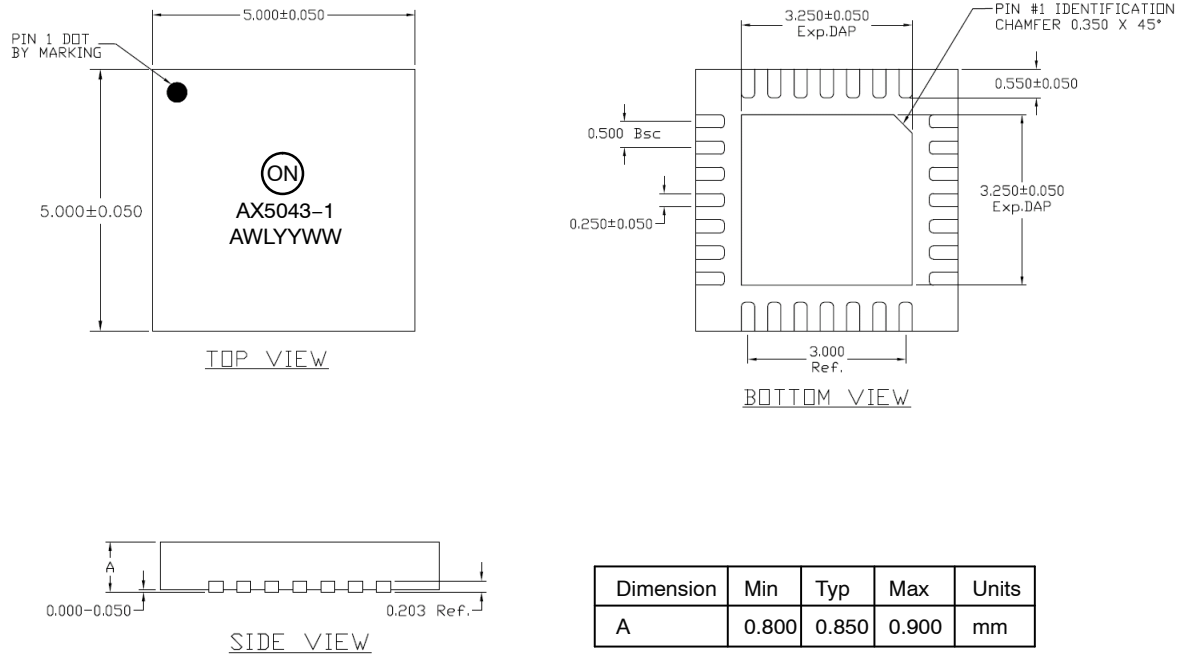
5.000±0.050

PIN 1 DOT BY MARKING

ON

AX5043–1

AWLYYWW

5.000±0.050

TOP VIEW

3.250±0.050 Exp.DAP

PIN #1 IDENTIFICATION CHAMFER 0.350 X 45°

0.550±0.050

0.500 Bsc

3.250±0.050 Exp.DAP

0.250±0.050

3.000 Ref.

BOTTOM VIEW

A

0.000–0.050

0.203 Ref.

SIDE VIEW

| Dimension | Min | Typ | Max | Units |
|---|---|---|---|---|
| A | 0.800 | 0.850 | 0.900 | mm |